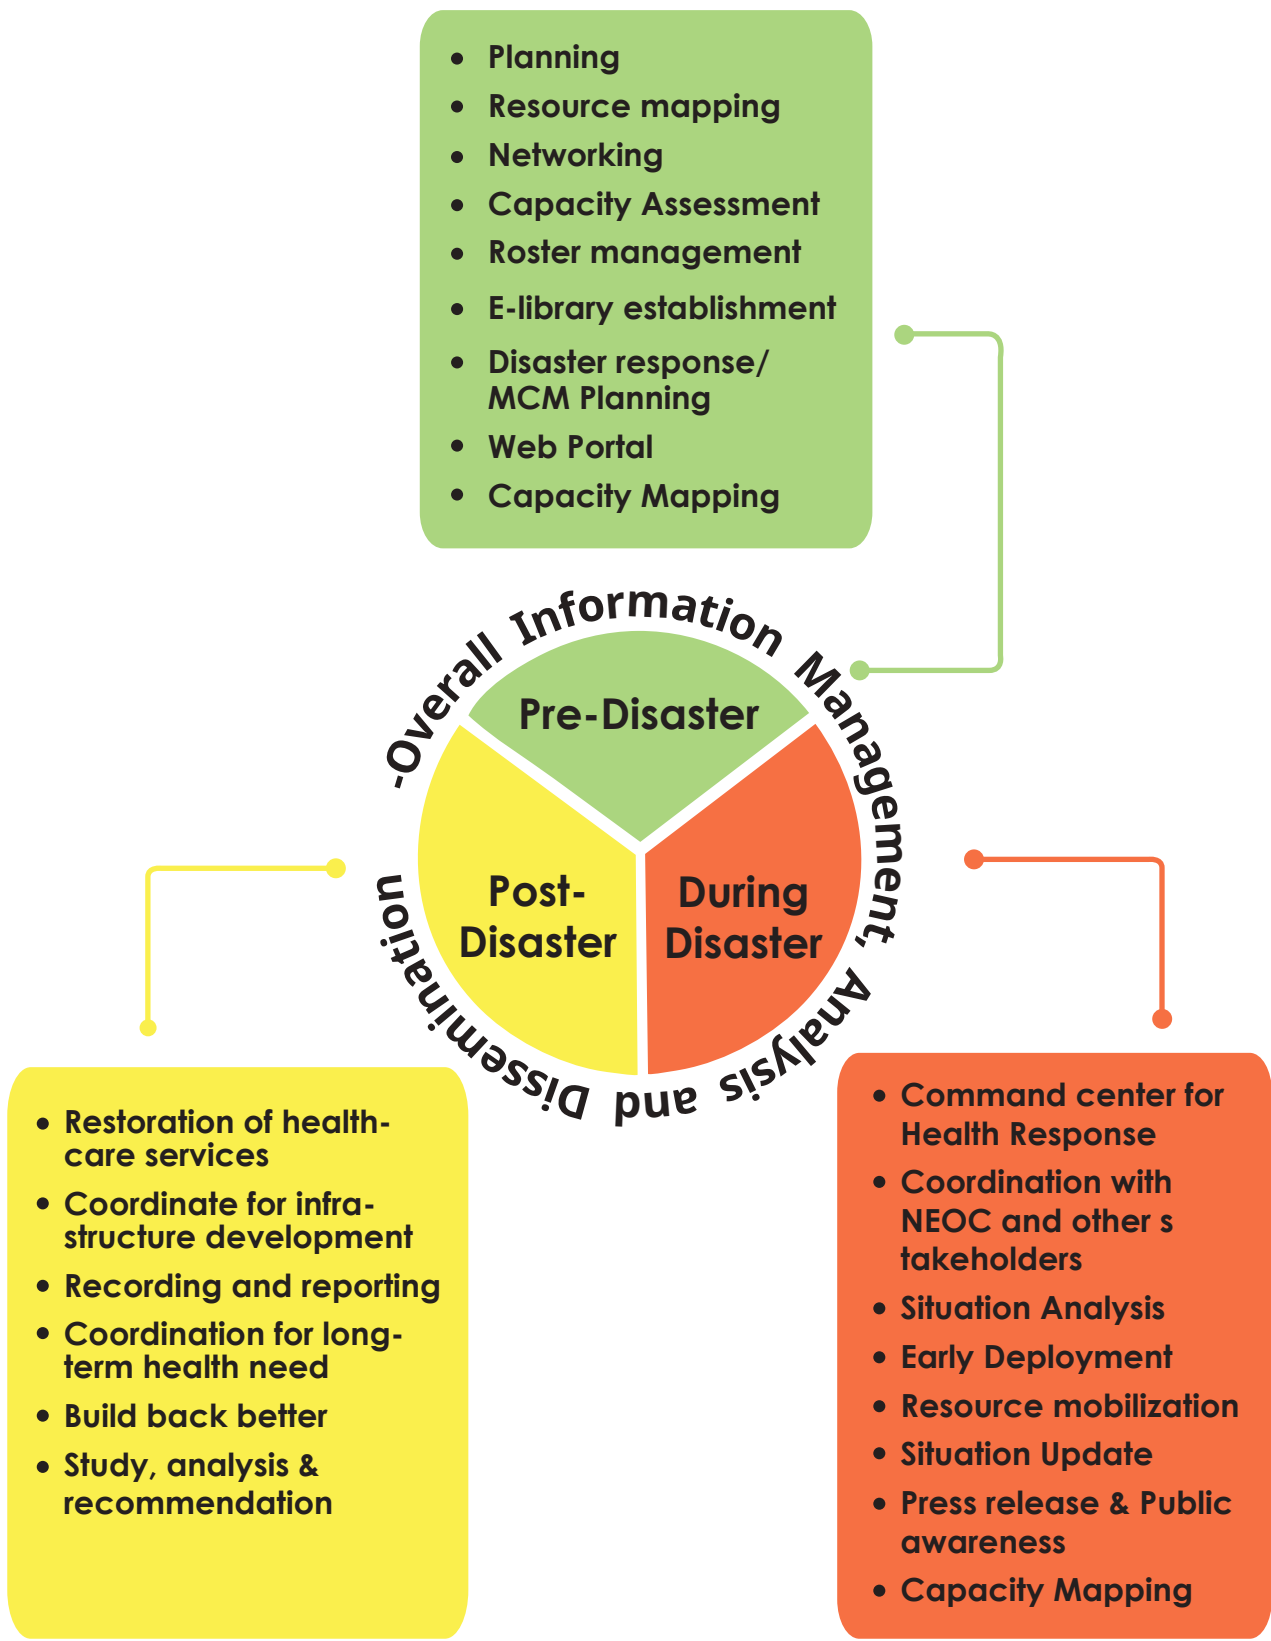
- Planning
- Resource mapping
- Networking
- Capacity Assessment
- Roster management
- E-library establishment
- Disaster response/ MCM Planning
- Web Portal
- Capacity Mapping

-Overall Information Management, Analysis and Dissemination

Pre-Disaster

Post-Disaster

During Disaster

- Restoration of health-care services
- Coordinate for infra-structure development
- Recording and reporting
- Coordination for long-term health need
- Build back better
- Study, analysis & recommendation

- Command center for Health Response
- Coordination with NEOC and other s takeholders
- Situation Analysis
- Early Deployment
- Resource mobilization
- Situation Update
- Press release & Public awareness
- Capacity Mapping